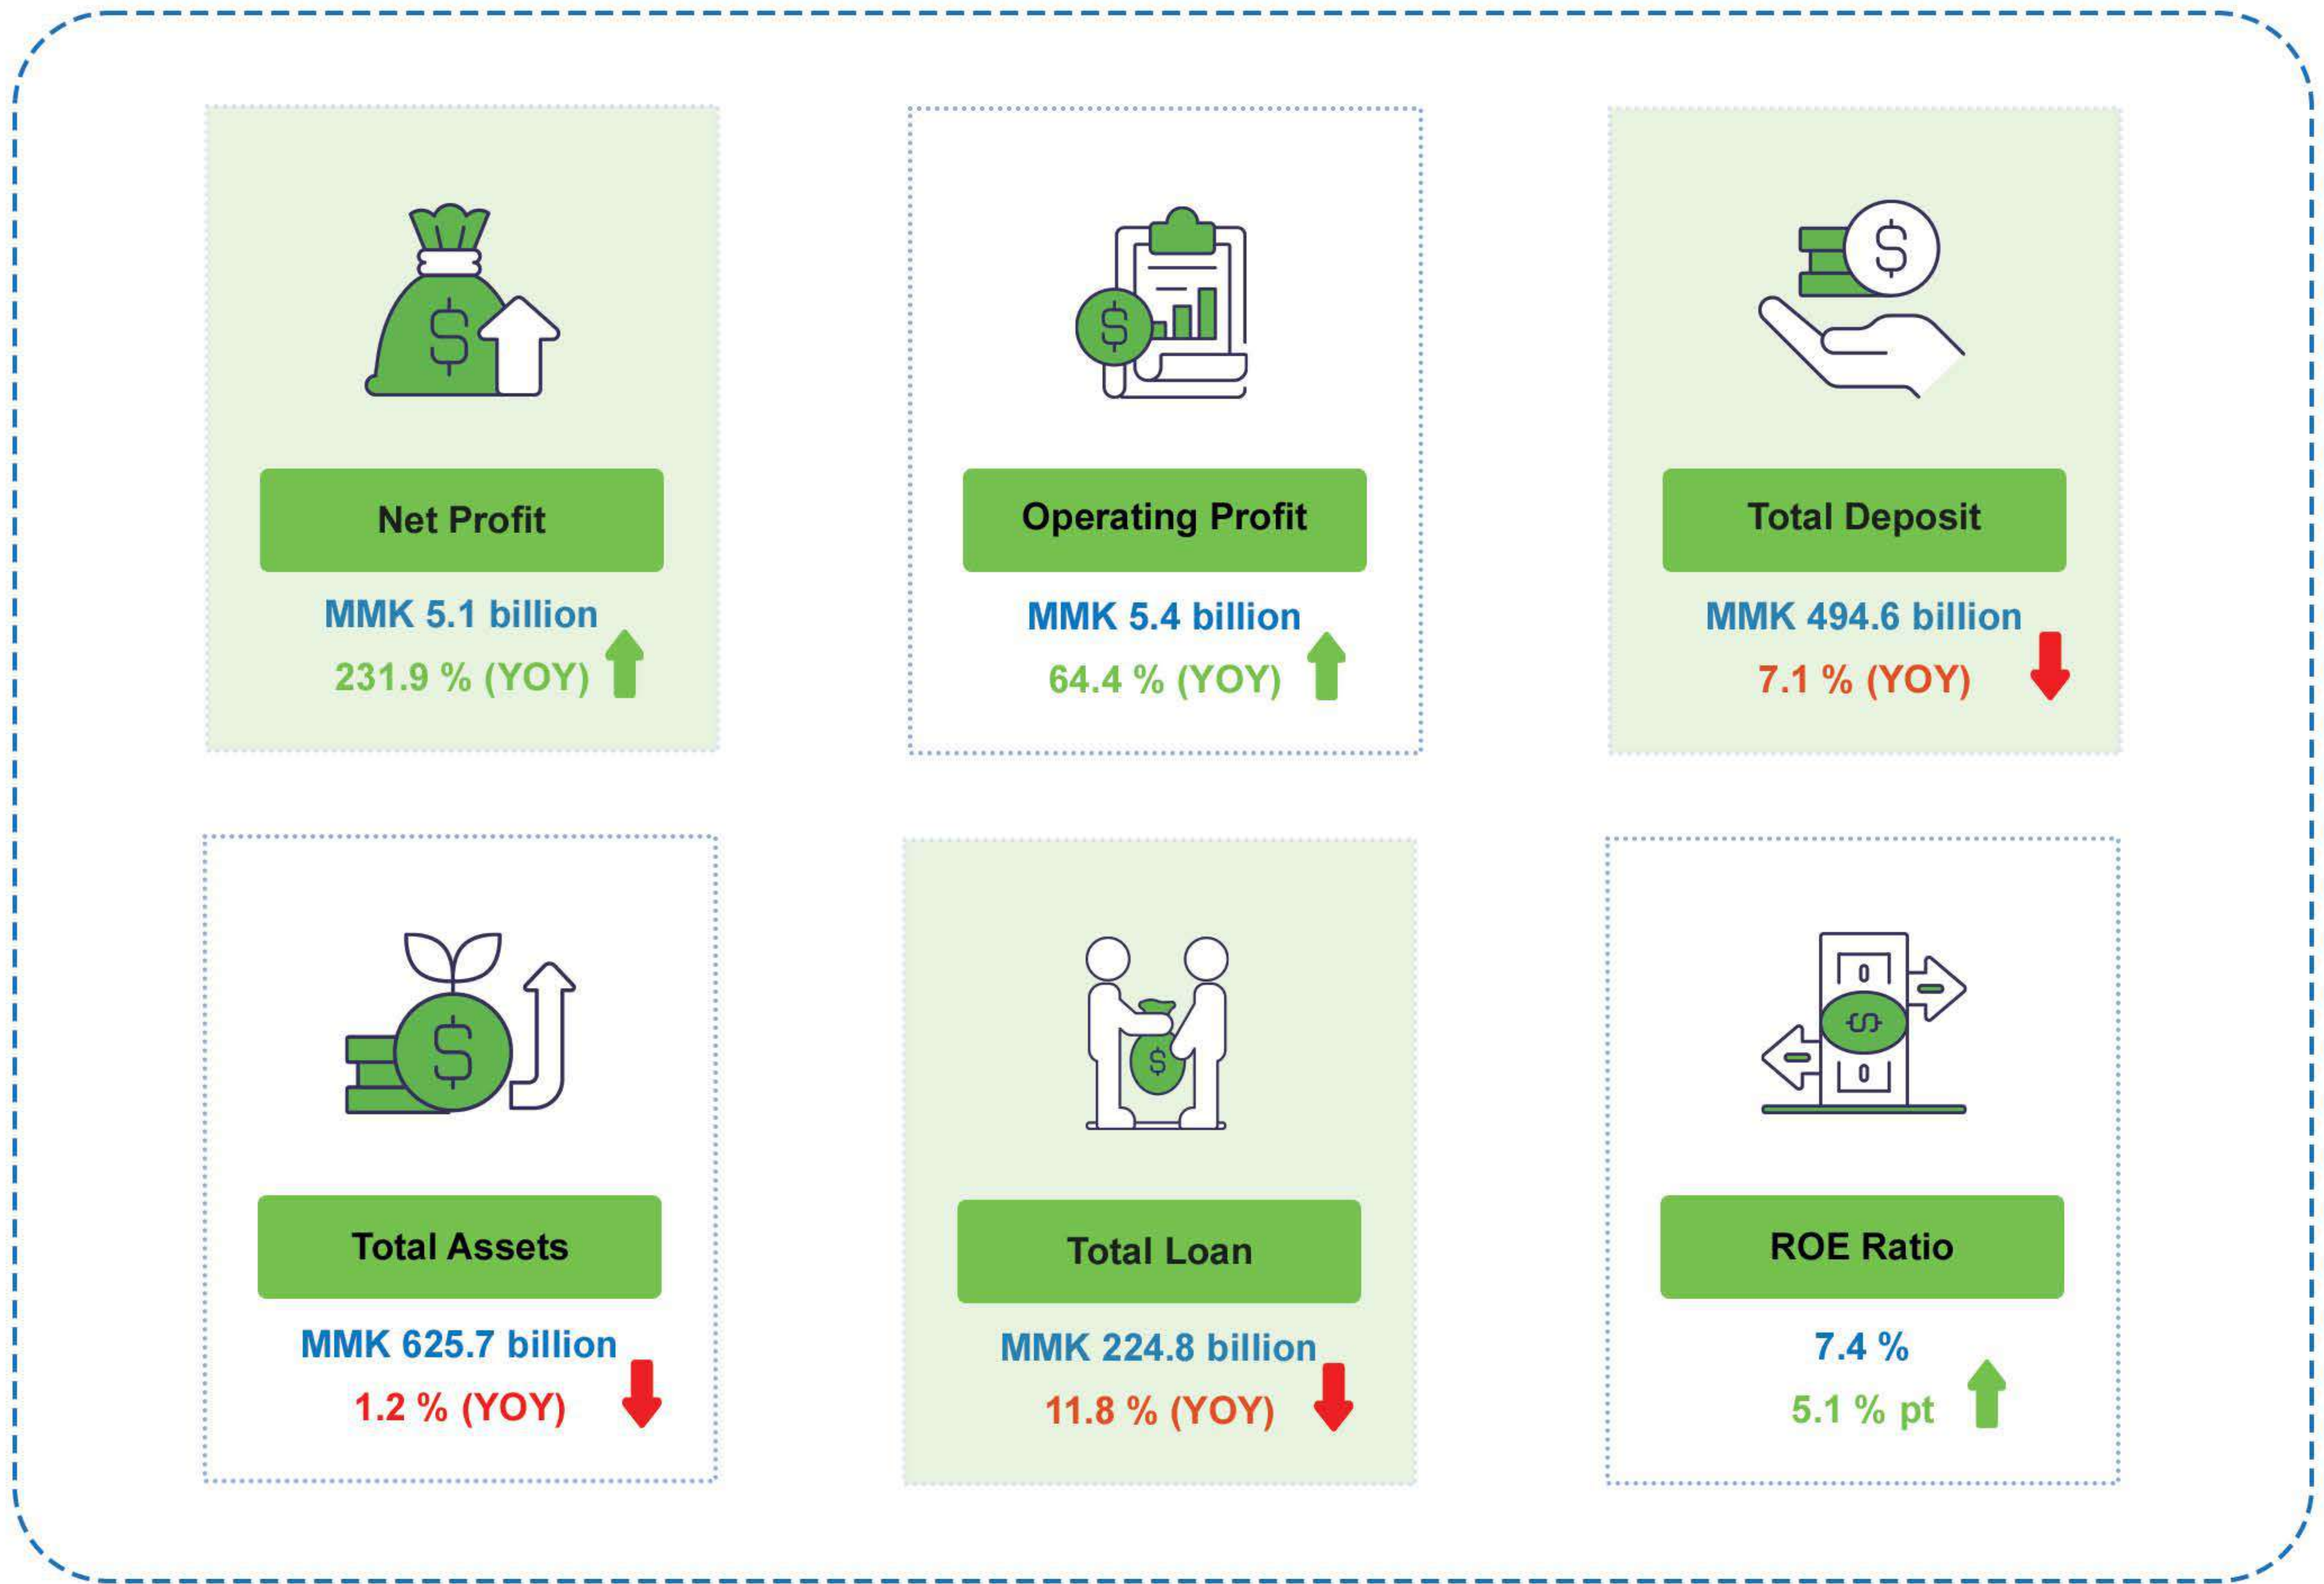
Net Profit
MMK 5.1 billion
231.9 % (YOY)

Operating Profit
MMK 5.4 billion
64.4 % (YOY)

Total Deposit
MMK 494.6 billion
7.1 % (YOY)

Total Assets
MMK 625.7 billion
1.2 % (YOY)

Total Loan
MMK 224.8 billion
11.8 % (YOY)

ROE Ratio
7.4 %
5.1 % pt